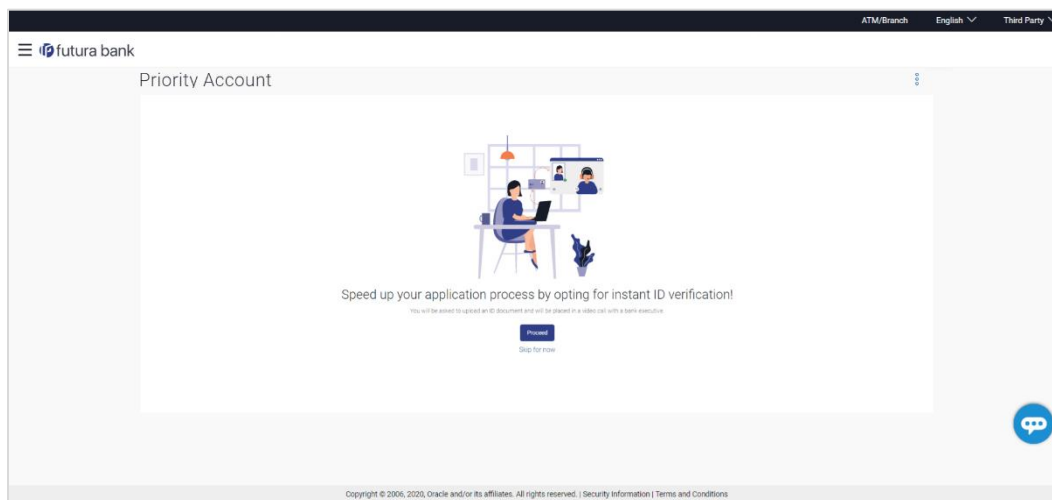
ATM/Branch English Third Party

futura bank

Priority Account

Speed up your application process by opting for instant ID verification!

You will be asked to upload an ID document and will be placed in a video call with a bank executive.

Proceed

Skip for now

Copyright © 2006, 2020, Oracle and/or its affiliates. All rights reserved. | Security Information | Terms and Conditions